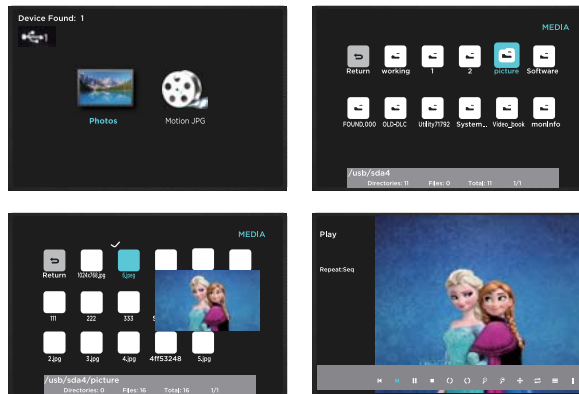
Device Found: 1

Photos

Motion JPG

MEDIA

Return

working

1

2

picture

Software

FOUND.000

OLD-DLC

Utility71792

System...

Video_book

mon!nfo

/usb/sda4

Directories: 11

Files: 0

Total: 11

1/1

MEDIA

Return

1024x768.jpg

8.jpg

111

222

333

2.jpg

3.jpg

4.jpg

4ff53248

5.jpg

/usb/sda4/picture

Directories: 0

Files: 16

Total: 16

1/1

Play

Repeat:Seq